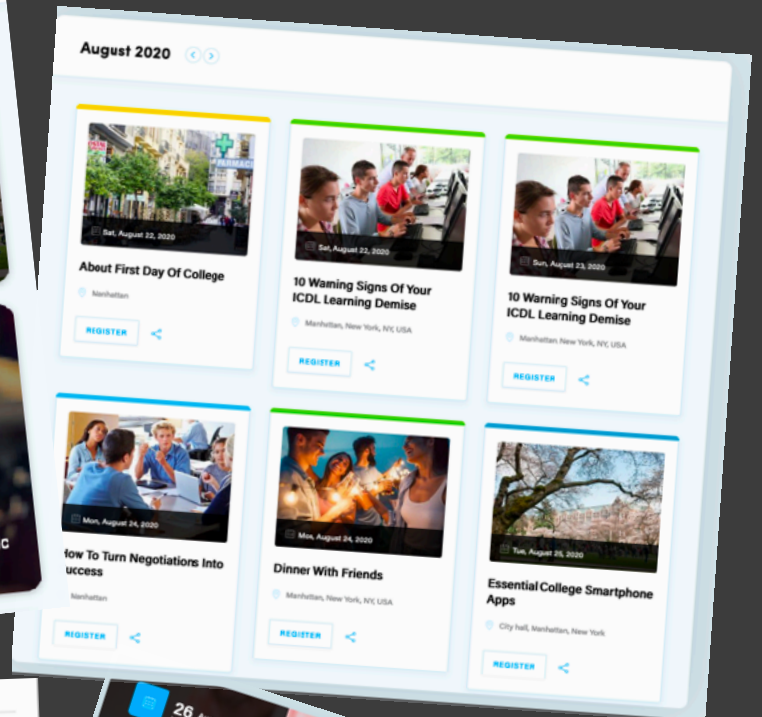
August 2020

Sat, August 22, 2020

About First Day Of College

Manhattan

REGISTER

Sat, August 22, 2020

10 Warning Signs Of Your ICDL Learning Demise

Manhattan, New York, NY, USA

REGISTER

Sun, August 23, 2020

10 Warning Signs Of Your ICDL Learning Demise

Manhattan, New York, NY, USA

REGISTER

Mon, August 24, 2020

How To Turn Negotiations Into uccess

Manhattan

REGISTER

Mon, August 24, 2020

Dinner With Friends

Manhattan, New York, NY, USA

REGISTER

Tue, August 25, 2020

Essential College Smartphone Apps

City hall, Manhattan, New York

REGISTER

C

26